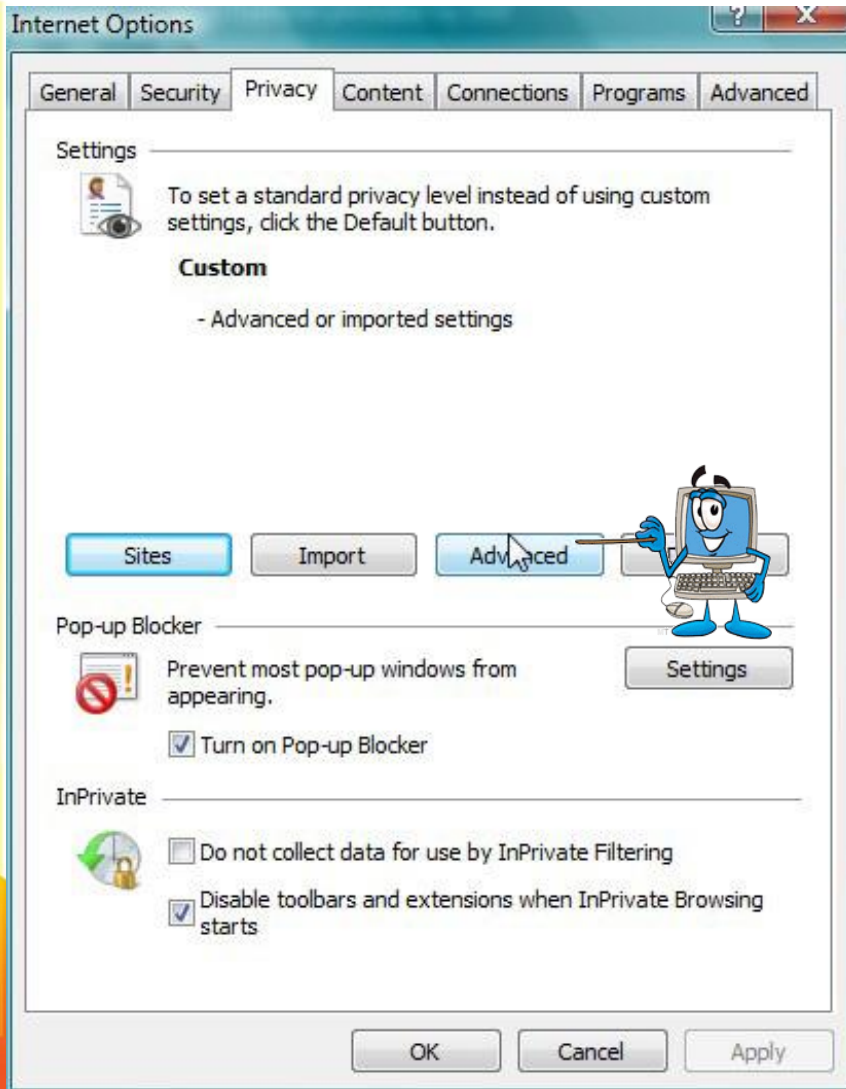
Internet Options

? X

General | Security | Privacy | Content | Connections | Programs | Advanced

Settings

To set a standard privacy level instead of using custom settings, click the Default button.

Custom

- Advanced or imported settings

Sites | Import | Advanced

Pop-up Blocker

Prevent most pop-up windows from appearing.

Settings

Turn on Pop-up Blocker

InPrivate

Do not collect data for use by InPrivate Filtering

Disable toolbars and extensions when InPrivate Browsing starts

OK | Cancel | Apply